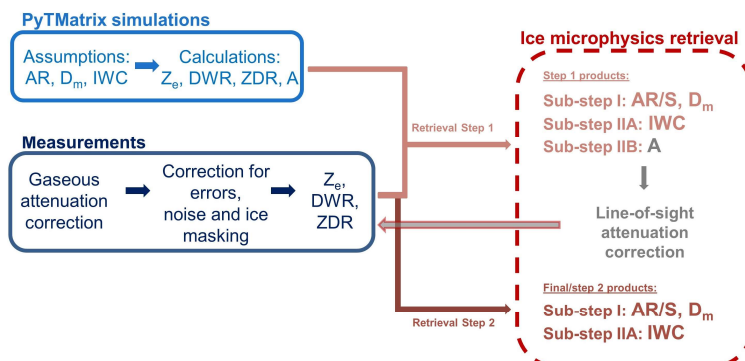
PyTMatrix simulations

Assumptions: AR, $D_m$, IWC

Calculations: $Z_e$, DWR, ZDR, A

Measurements

Gaseous attenuation correction

Correction for errors, noise and ice masking

$Z_e$, DWR, ZDR

Retrieval Step 1

Retrieval Step 2

Ice microphysics retrieval

Step 1 products:

Sub-step I: AR/S, $D_m$

Sub-step IIA: IWC

Sub-step IIB: A

Line-of-sight attenuation correction

Final/step 2 products:

Sub-step I: AR/S, $D_m$

Sub-step IIA: IWC